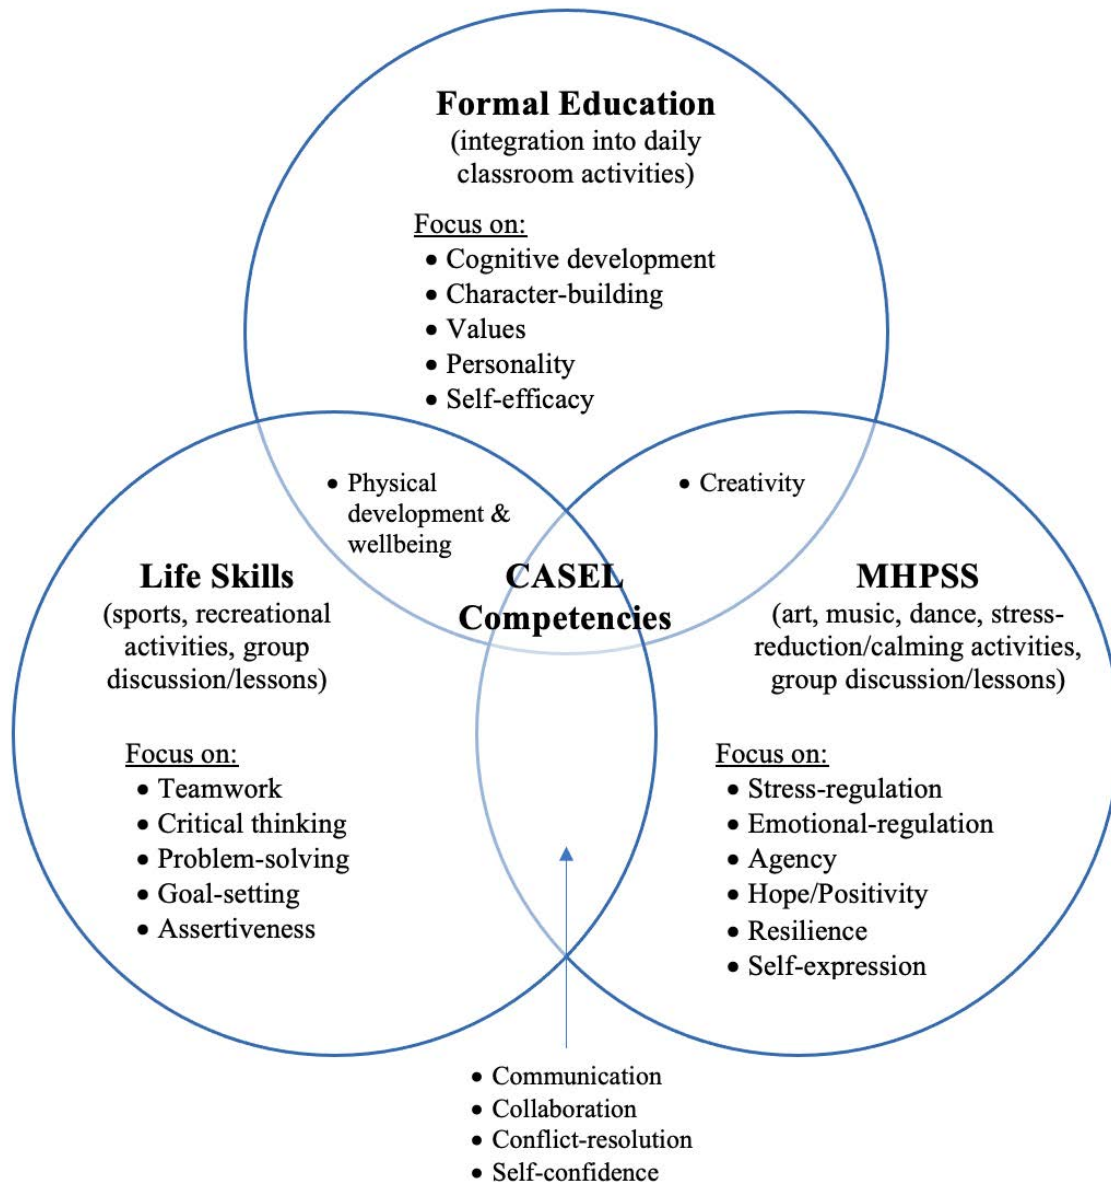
Formal Education
(integration into daily classroom activities)

Focus on:
- Cognitive development
- Character-building
- Values
- Personality
- Self-efficacy

- Physical development & wellbeing

- Creativity

Life Skills
(sports, recreational activities, group discussion/lessons)

CASEL Competencies

MHPSS
(art, music, dance, stress-reduction/calming activities, group discussion/lessons)

Focus on:
- Teamwork
- Critical thinking
- Problem-solving
- Goal-setting
- Assertiveness

Focus on:
- Stress-regulation
- Emotional-regulation
- Agency
- Hope/Positivity
- Resilience
- Self-expression

- Communication
- Collaboration
- Conflict-resolution
- Self-confidence